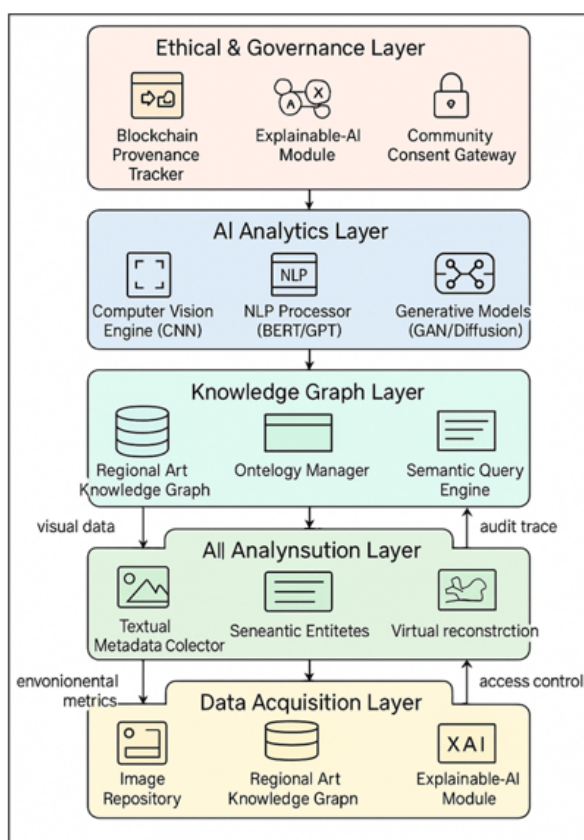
Ethical & Governance Layer

Blockchain Provenance Tracker

Explainable-AI Module

Community Consent Gateway

AI Analytics Layer

Computer Vision Engine (CNN)

NLP

NLP Processor (BERT/GPT)

Generative Models (GAN/Diffusion)

Knowledge Graph Layer

Regional Art Knowledge Graph

Ontelogy Manager

Semantic Query Engine

visual data

audit trace

All Analynsution Layer

Textual Metadata Colector

Seneantic Entitetes

Virtual reconstrction

envonionental metrics

access control

Data Acquisition Layer

Image Repository

Regional Art Knowledge Grapn

XAI

Explainable-AI Module